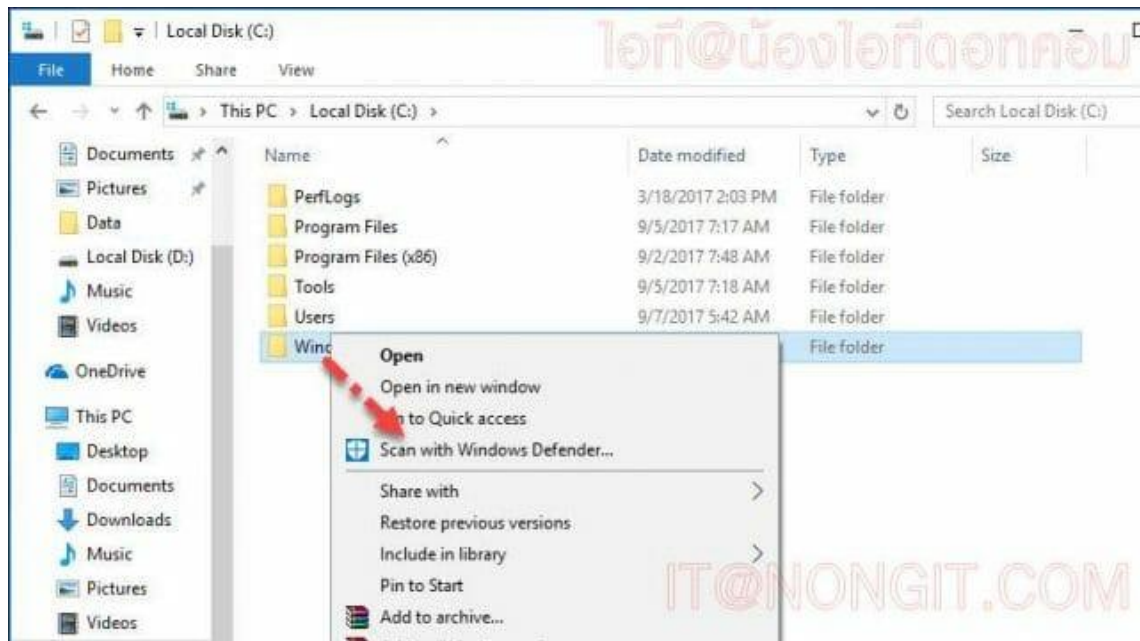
Local Disk (C:)

ไอที@น้องไอทีดอทคอม

File Home Share View

This PC > Local Disk (C:) >

Search Local Disk (C:)

Documents
Pictures
Data
Local Disk (D:)
Music
Videos
OneDrive
This PC
Desktop
Documents
Downloads
Music
Pictures
Videos

| Name | Date modified | Type | Size |
|---|---|---|---|
| PerfLogs | 3/18/2017 2:03 PM | File folder | |
| Program Files | 9/5/2017 7:17 AM | File folder | |
| Program Files (x86) | 9/2/2017 7:48 AM | File folder | |
| Tools | 9/5/2017 7:18 AM | File folder | |
| Users | 9/7/2017 5:42 AM | File folder | |
| Winc | | File folder | |

Open
Open in new window
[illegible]n to Quick access
Scan with Windows Defender...
Share with
Restore previous versions
Include in library
Pin to Start
Add to archive...

IT@NONGIT.COM